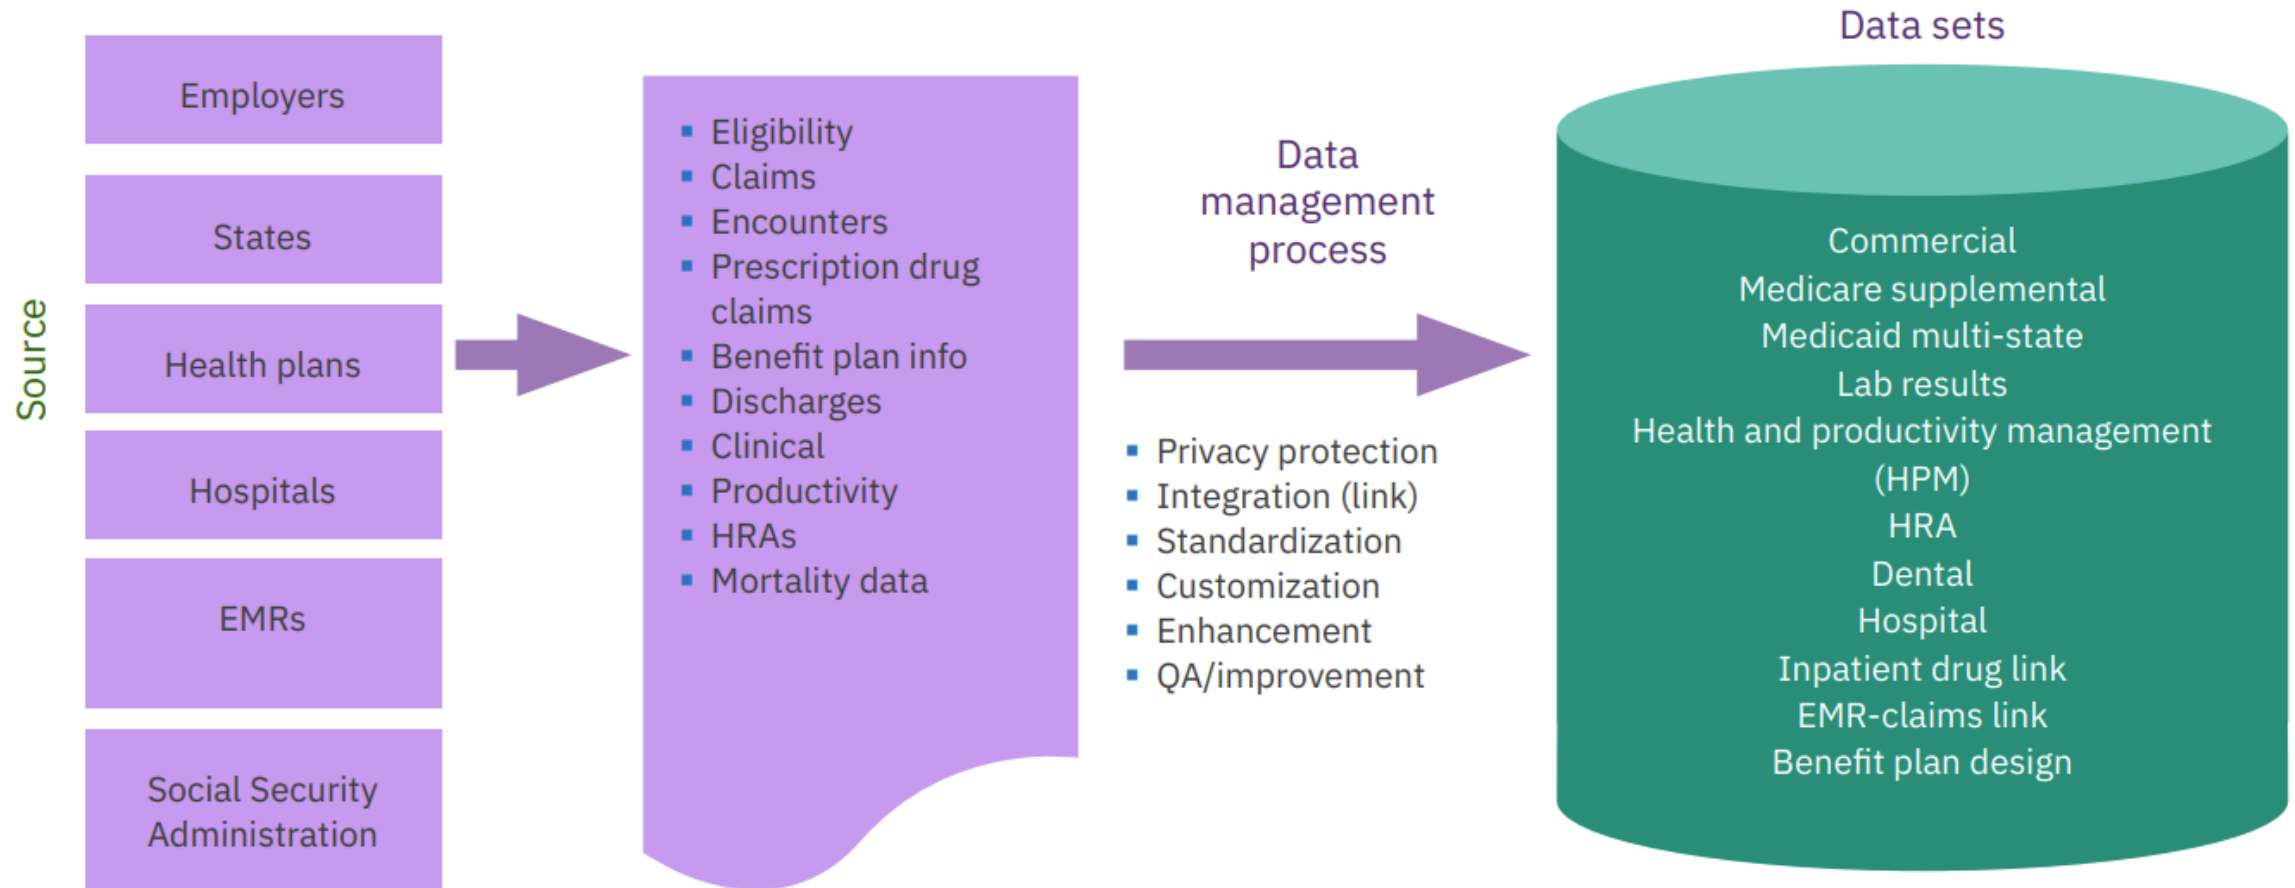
Source

Employers

States

Health plans

Hospitals

EMRs

Social Security Administration

- Eligibility
- Claims
- Encounters
- Prescription drug claims
- Benefit plan info
- Discharges
- Clinical
- Productivity
- HRAs
- Mortality data

Data management process

- Privacy protection
- Integration (link)
- Standardization
- Customization
- Enhancement
- QA/improvement

Data sets

Commercial
Medicare supplemental
Medicaid multi-state
Lab results
Health and productivity management (HPM)
HRA
Dental
Hospital
Inpatient drug link
EMR-claims link
Benefit plan design